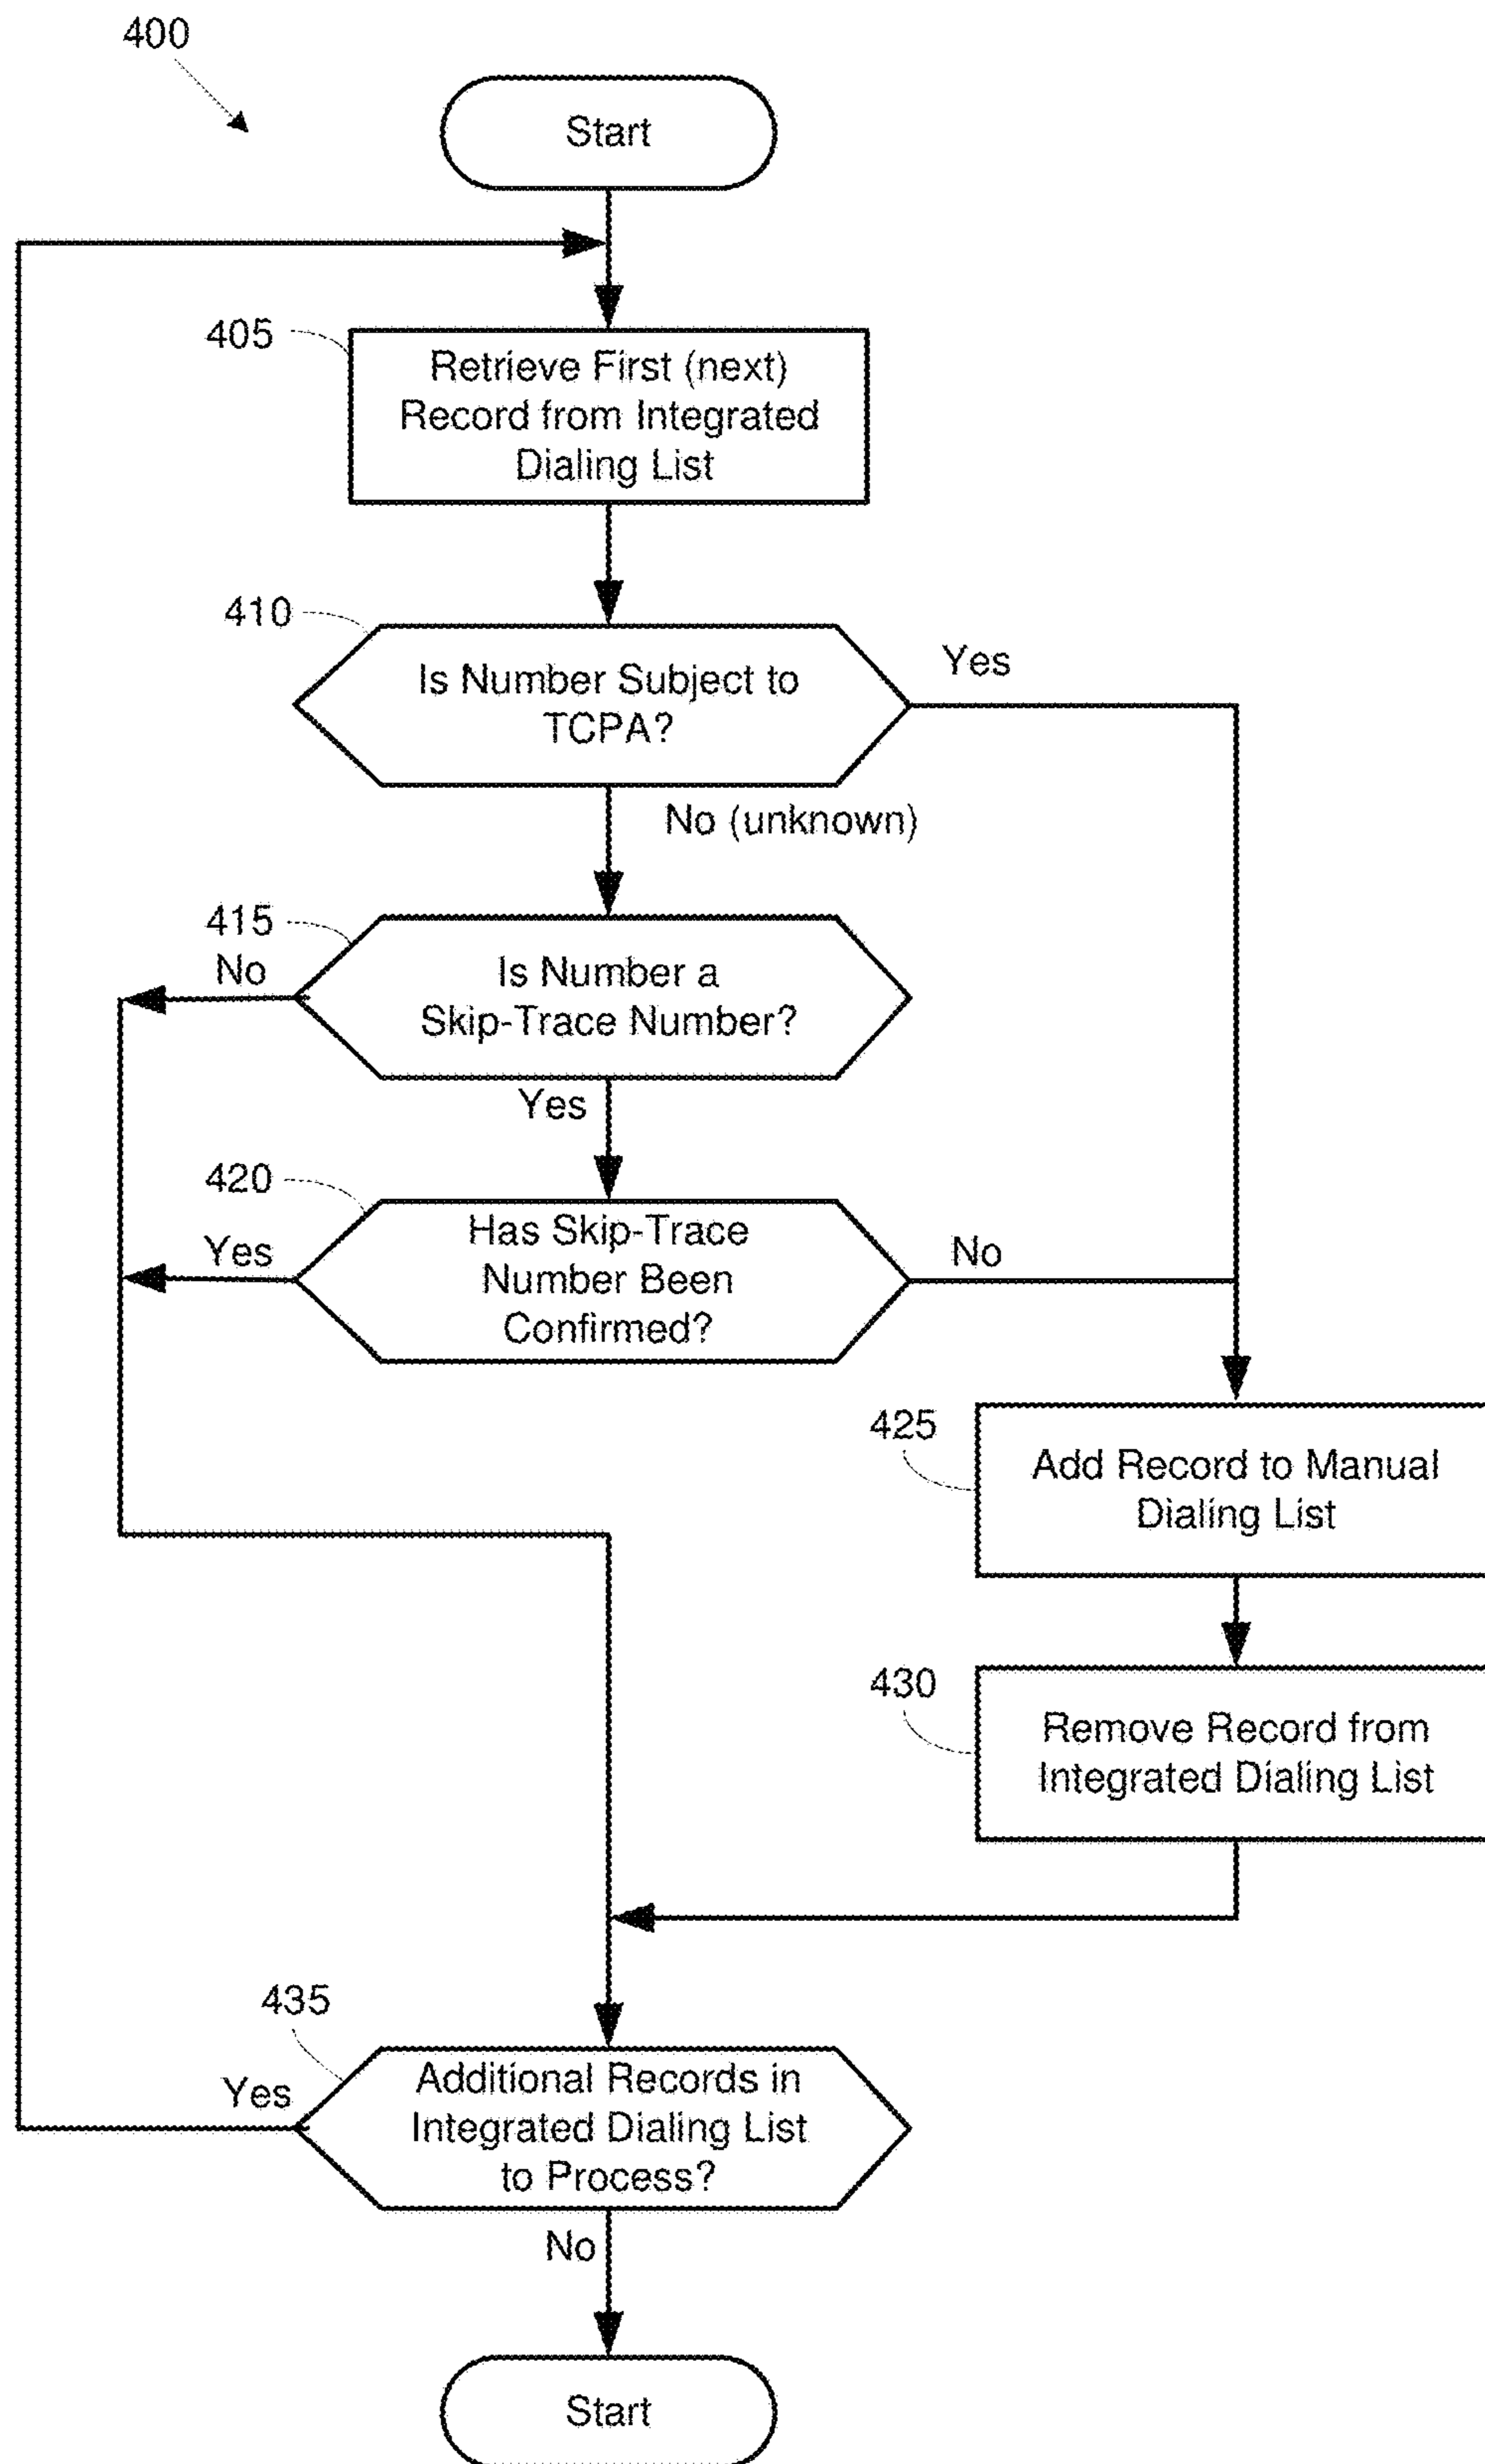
400

Start

405

Retrieve First (next) Record from Integrated Dialing List

410

Is Number Subject to TCPA?

Yes

No (unknown)

415

No

Is Number a Skip-Trace Number?

Yes

420

Yes

Has Skip-Trace Number Been Confirmed?

No

425

Add Record to Manual Dialing List

430

Remove Record from Integrated Dialing List

435

Yes

Additional Records in Integrated Dialing List to Process?

No

Start